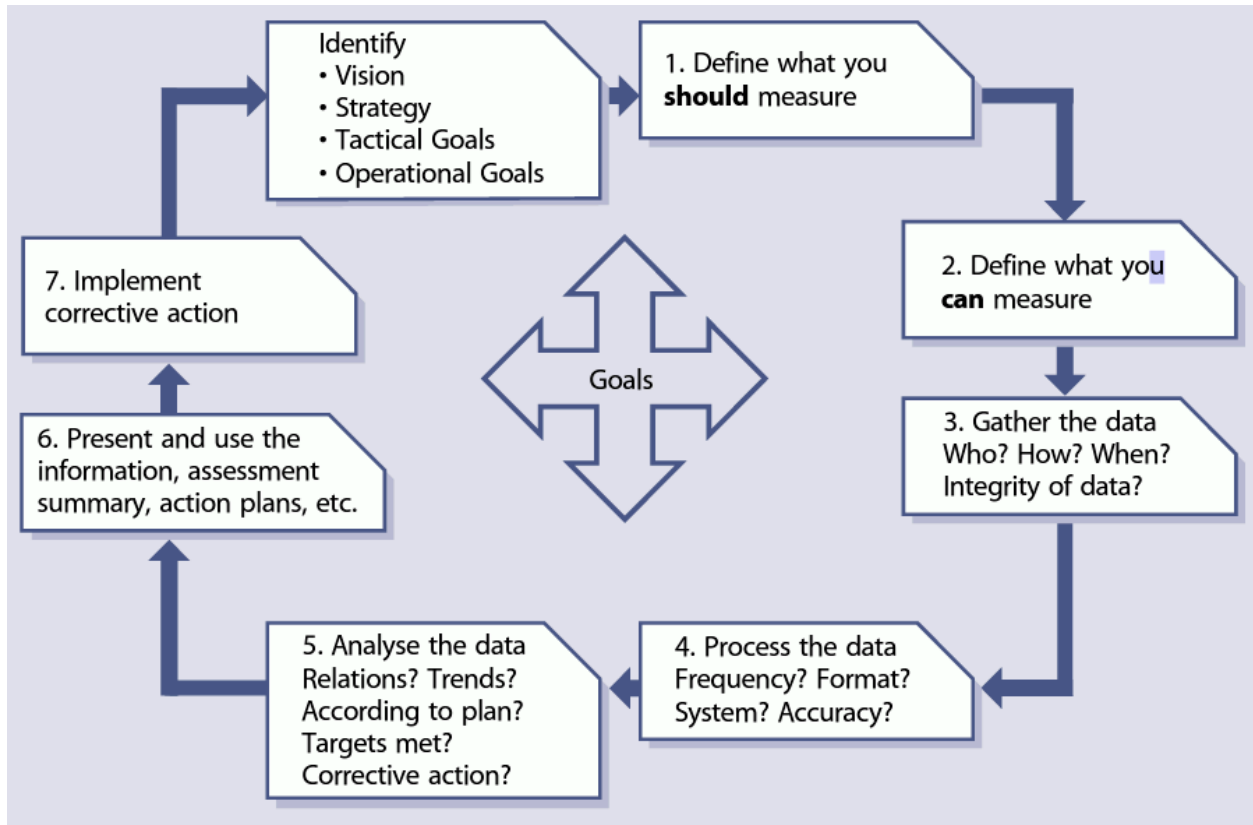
Identify
• Vision
• Strategy
• Tactical Goals
• Operational Goals

1. Define what you **should** measure

2. Define what you **can** measure

3. Gather the data
Who? How? When?
Integrity of data?

4. Process the data
Frequency? Format?
System? Accuracy?

5. Analyse the data
Relations? Trends?
According to plan?
Targets met?
Corrective action?

6. Present and use the information, assessment summary, action plans, etc.

7. Implement corrective action

Goals